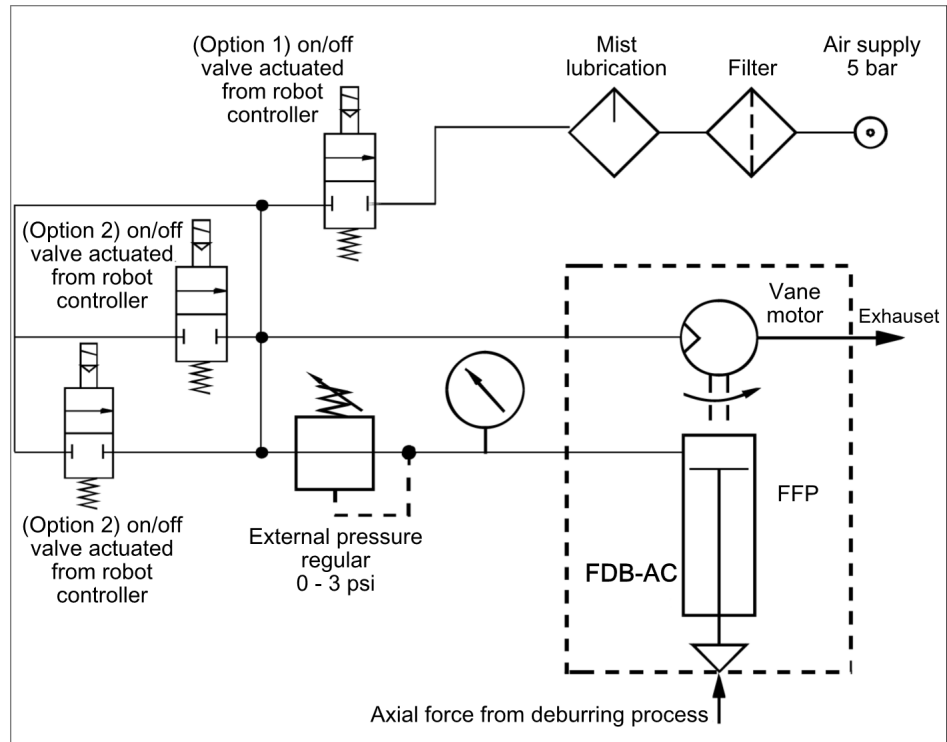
(Option 1) on/off valve actuated from robot controller

Mist lubrication

Filter

Air supply 5 bar

(Option 2) on/off valve actuated from robot controller

Vane motor

Exhauset

FFP

(Option 2) on/off valve actuated from robot controller

External pressure regular 0 - 3 psi

FDB-AC

Axial force from deburring process